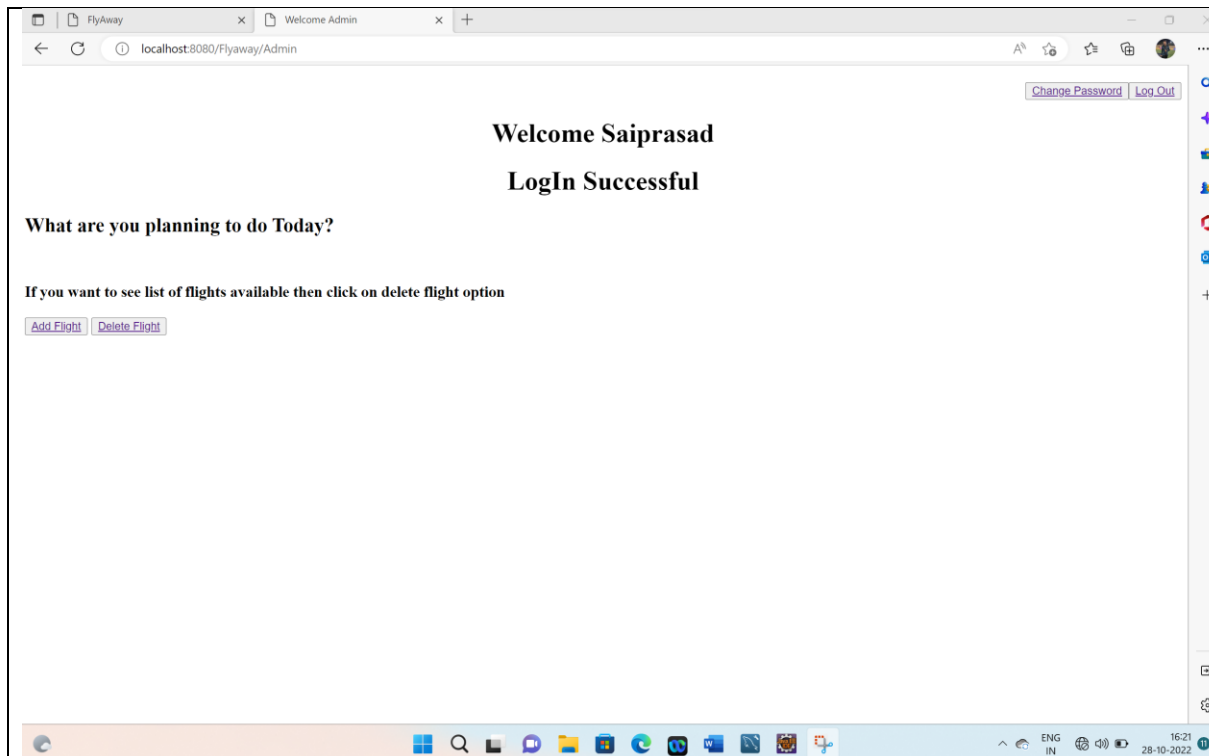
FlyAway
Welcome Admin
localhost:8080/Flyaway/Admin

Change Password Log Out

Welcome Saiprasad

LogIn Successful

What are you planning to do Today?

If you want to see list of flights available then click on delete flight option

Add Flight Delete Flight

ENG IN
16:21
28-10-2022